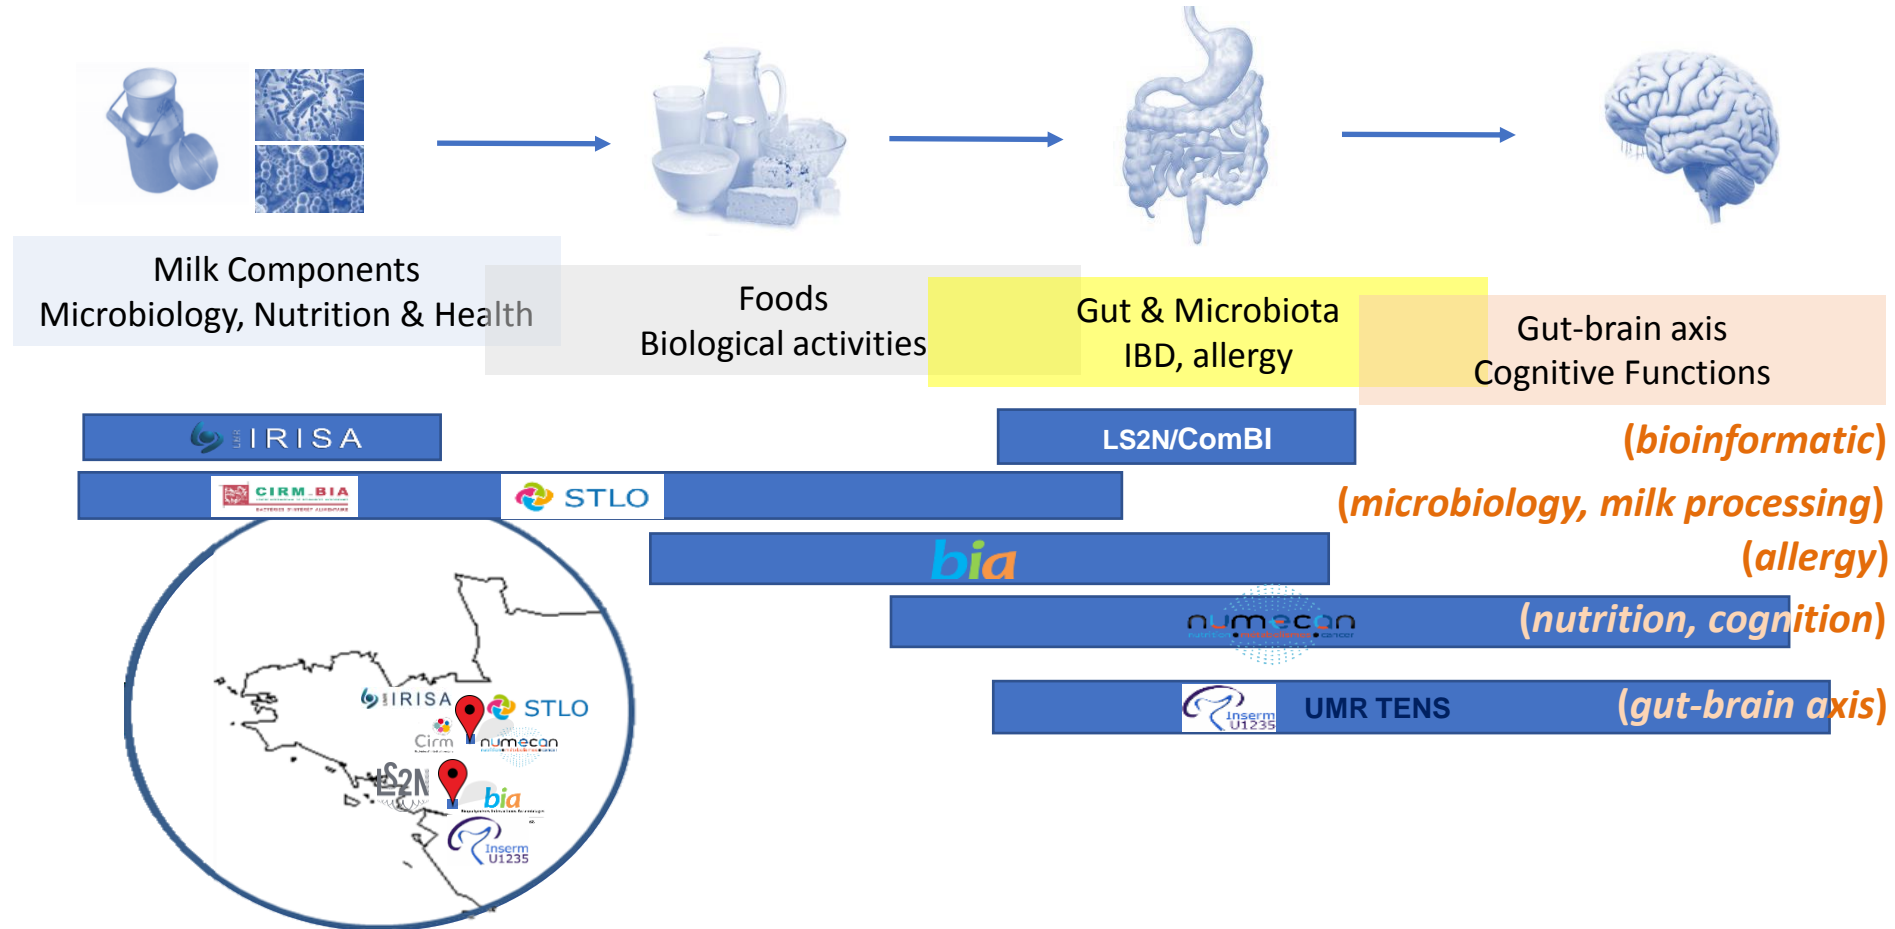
Milk Components
Microbiology, Nutrition & Health

Foods
Biological activities

Gut & Microbiota
IBD, allergy

Gut-brain axis
Cognitive Functions

IRISA

LS2N/ComBI

(bioinformatic)

CIRM_BIA

STLO

(microbiology, milk processing)

bia

(allergy)

numecan

(nutrition, cognition)

Inserm U1235

UMR TENS

(gut-brain axis)

IRISA
STLO
Cirm
numecan
LS2N
bia
Inserm U1235